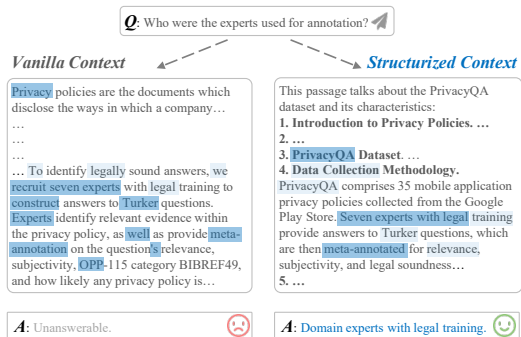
$Q$: Who were the experts used for annotation?

Vanilla Context

Privacy policies are the documents which disclose the ways in which a company…
…
…
…
… To identify legally sound answers, we recruit seven experts with legal training to construct answers to Turker questions. Experts identify relevant evidence within the privacy policy, as well as provide meta-annotation on the question's relevance, subjectivity, OPP-115 category BIBREF49, and how likely any privacy policy is…

$A$: Unanswerable.

Structurized Context

This passage talks about the PrivacyQA dataset and its characteristics:
1. Introduction to Privacy Policies. …
2. …
3. PrivacyQA Dataset. …
4. Data Collection Methodology.
PrivacyQA comprises 35 mobile application privacy policies collected from the Google Play Store. Seven experts with legal training provide answers to Turker questions, which are then meta-annotated for relevance, subjectivity, and legal soundness…
5. …

$A$: Domain experts with legal training.